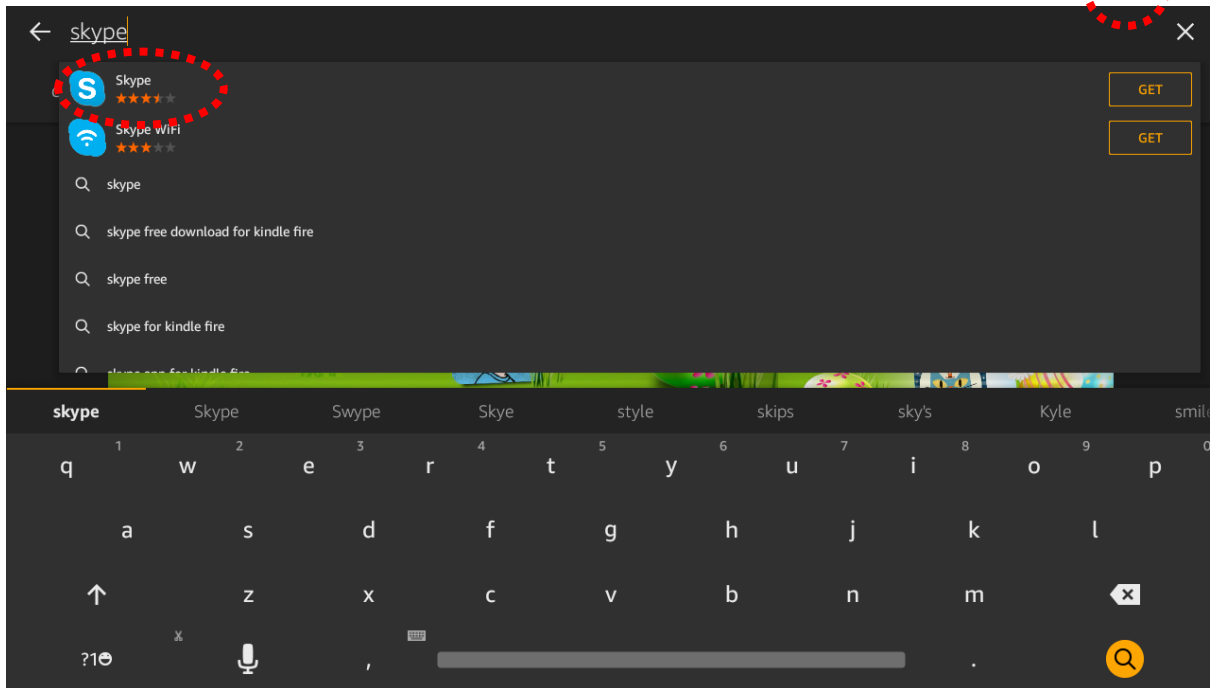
skype

Skype

GET

Skype WiFi

GET

skype

skype free download for kindle fire

skype free

skype for kindle fire

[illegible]

skype Skype Swype Skye style skips sky's Kyle smile

1 q 2 w 3 e 4 r 5 t 6 y 7 u 8 i 9 o 0 p

a s d f g h j k l

z x c v b n m

?1☺ , .